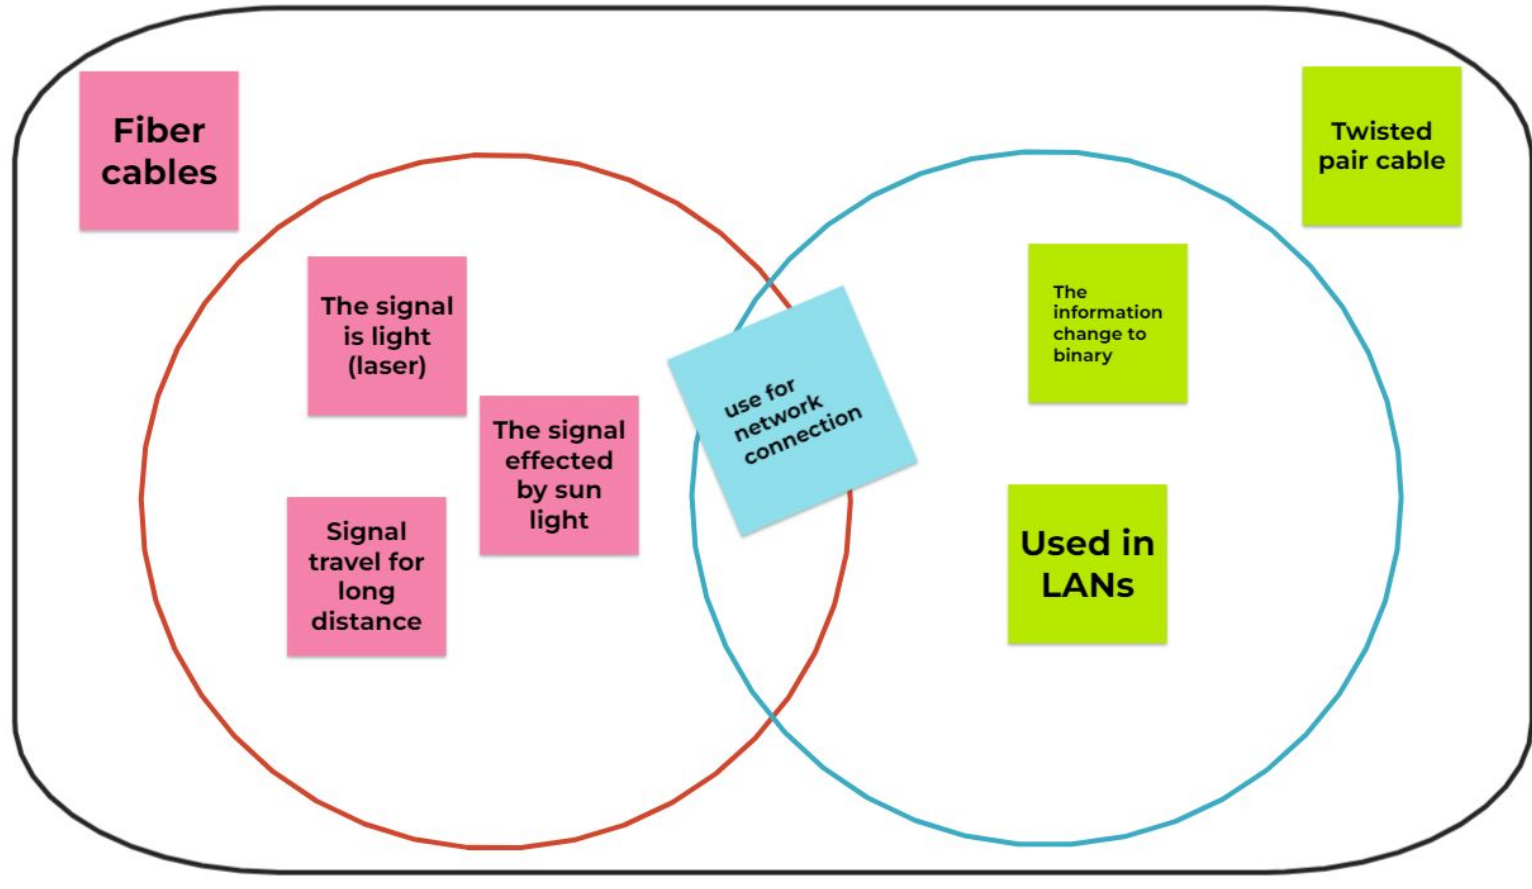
Fiber cables

Twisted pair cable

The signal is light (laser)

The signal effected by sun light

Signal travel for long distance

use for network connection

The information change to binary

Used in LANs